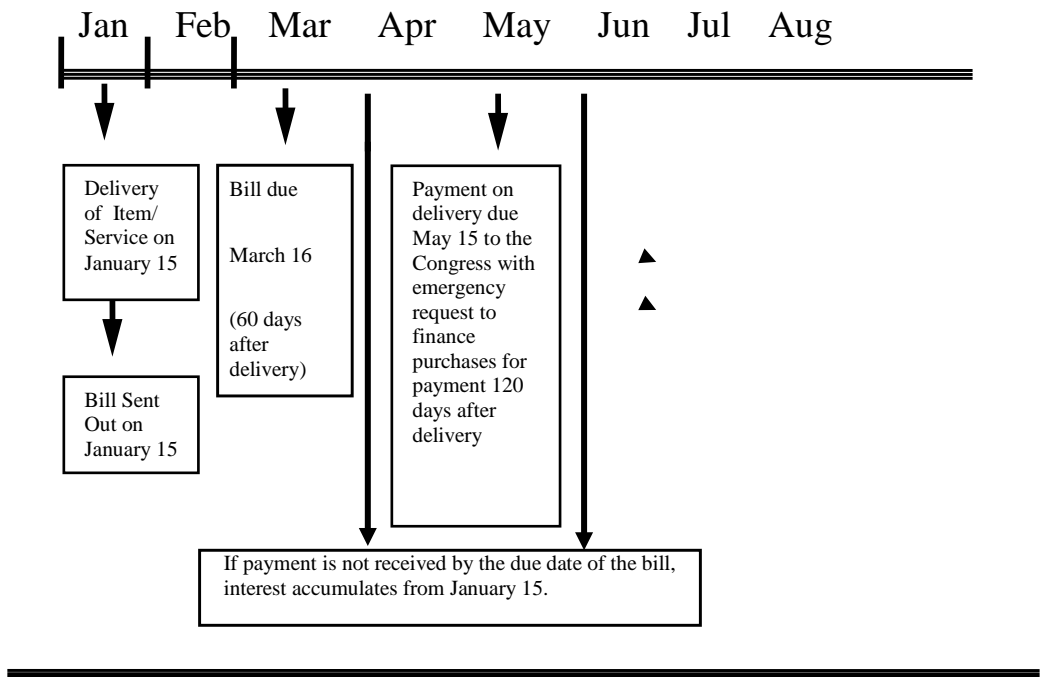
Jan Feb Mar Apr May Jun Jul Aug

Delivery of Item/ Service on January 15

Bill Sent Out on January 15

Bill due

March 16

(60 days after delivery)

Payment on delivery due May 15 to the Congress with emergency request to finance purchases for payment 120 days after delivery

If payment is not received by the due date of the bill, interest accumulates from January 15.